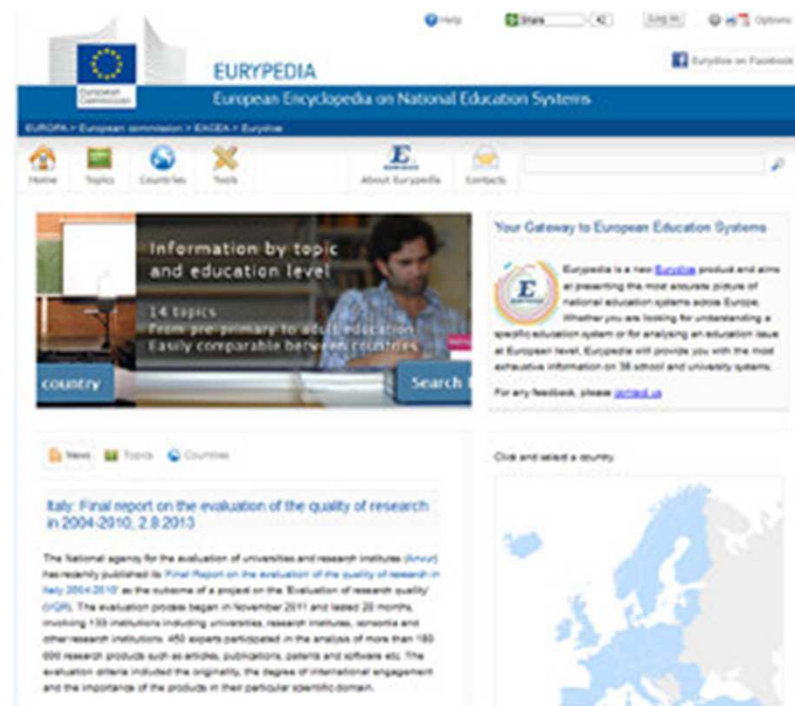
Help Share 42 Log in Options

European Commission

EURYPEDIA

European Encyclopedia on National Education Systems

Eurydice on Facebook

EUROPA > European commission > EACEA > Eurydice

Home Topics Countries Tools About Eurypedia Contacts

Information by topic and education level

14 topics
From pre-primary to adult education
Easily comparable between countries

country

Search

Your Gateway to European Education Systems

Eurypedia is a new Eurydice product and aims at presenting the most accurate picture of national education systems across Europe. Whether you are looking for understanding a specific education system or for analysing an education issue at European level, Eurypedia will provide you with the most exhaustive information on 38 school and university systems.

For any feedback, please contact us

News Topics Countries

Italy: Final report on the evaluation of the quality of research in 2004-2010, 2.8.2013

The National agency for the evaluation of universities and research institutes (Anvur) has recently published its 'Final Report on the evaluation of the quality of research in Italy 2004-2010' as the outcome of a project on the 'Evaluation of research quality' (VQR). The evaluation process began in November 2011 and lasted 20 months, involving 133 institutions including universities, research institutes, consortia and other research institutions. 450 experts participated in the analysis of more than 180 000 research products such as articles, publications, patents and software etc. The evaluation criteria included the originality, the degree of international engagement and the importance of the products in their particular scientific domain.

Click and select a country